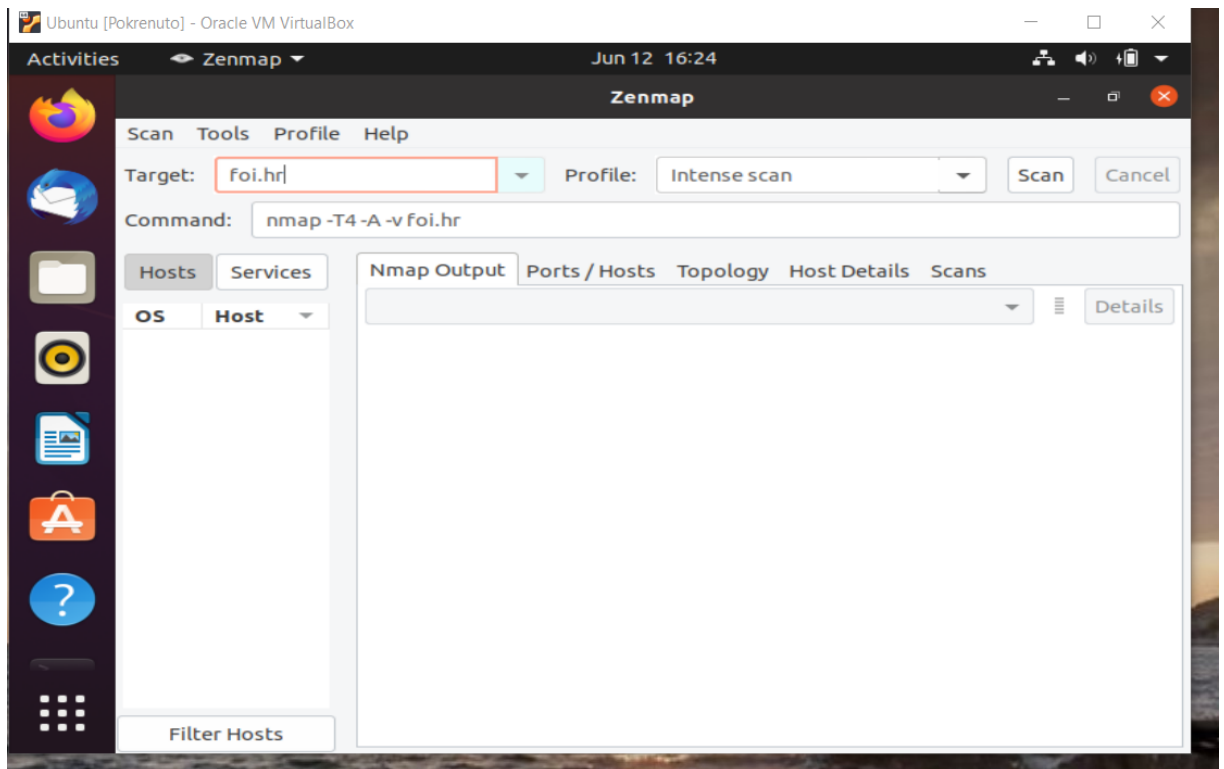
Ubuntu [Pokrenuto] - Oracle VM VirtualBox

Activities Zenmap Jun 12 16:24

Zenmap

Scan Tools Profile Help

Target: foi.hr Profile: Intense scan Scan Cancel

Command: nmap -T4 -A -v foi.hr

Hosts Services

OS Host

Nmap Output Ports / Hosts Topology Host Details Scans

Details

Filter Hosts